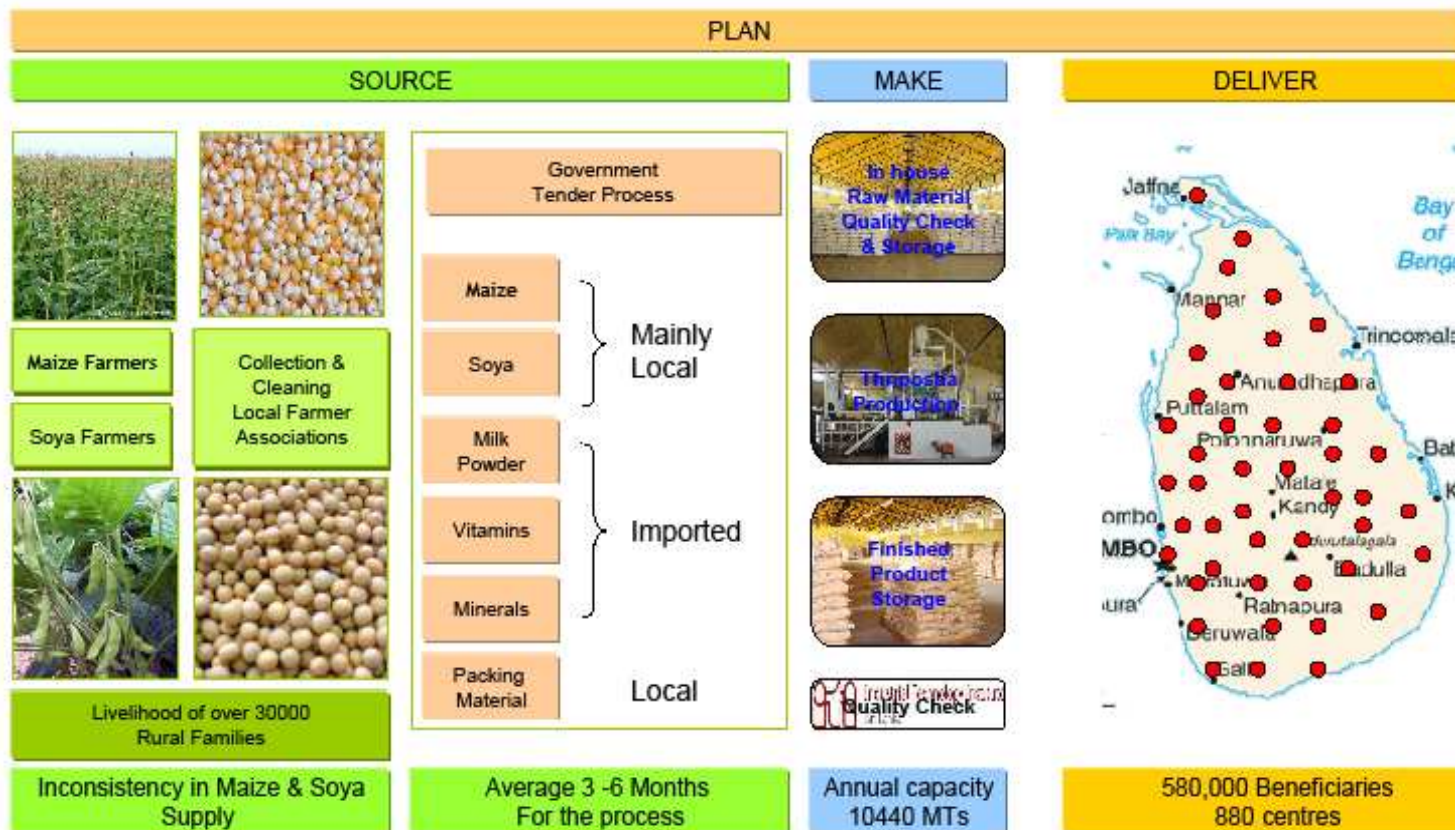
PLAN

SOURCE

Maize Farmers

Soya Farmers

Collection & Cleaning Local Farmer Associations

Livelihood of over 30000 Rural Families

Inconsistency in Maize & Soya Supply

Government Tender Process

Maize

Soya

Mainly Local

Milk Powder

Vitamins

Minerals

Imported

Packing Material

Local

Average 3 -6 Months For the process

MAKE

In house Raw Material Quality Check & Storage

Thriposha Production

Finished Product Storage

Quality Check

Annual capacity 10440 MTs

DELIVER

Jaffna

Palk Bay

Bay of Beng

Mannar

Trincomal

Anuradhapura

Puttalam

Polonnaruwa

Bat

Matale

Kandy

ombo

MBO

Badulla

Ratnapura

ura

Beruwala

Galle

580,000 Beneficiaries 880 centres